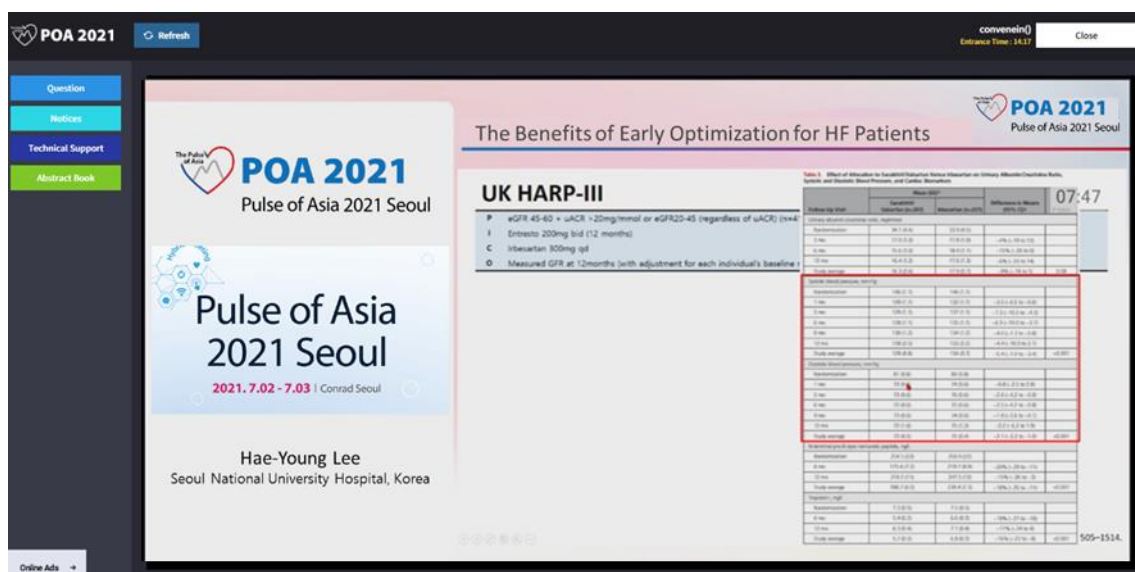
POA 2021

Refresh

convenein()
Entrance Time : 14:37

Close

Question

Notices

Technical Support

Abstract Book

Online Ads →

The Pulse of Asia
POA 2021
Pulse of Asia 2021 Seoul

Pulse of Asia 2021 Seoul

2021. 7.02 - 7.03 | Conrad Seoul

Hae-Young Lee
Seoul National University Hospital, Korea

POA 2021
Pulse of Asia 2021 Seoul

The Benefits of Early Optimization for HF Patients

UK HARP-III

| | |
|---|---|
| P | eGFR 45-60 + uACR >20mg/mmol or eGFR20-45 (regardless of uACR) (n=4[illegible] |
| I | Entresto 200mg bid (12 months) |
| C | Irbesartan 300mg qd |
| O | Measured GFR at 12months (with adjustment for each individual's baseline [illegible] |

07:47

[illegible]

505–1514.